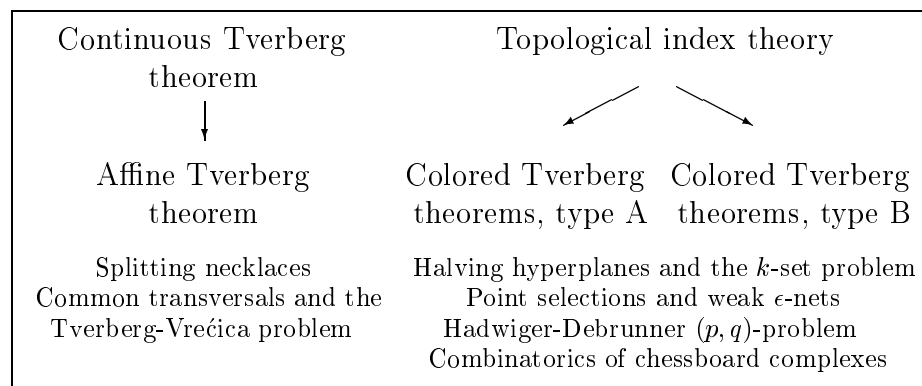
Continuous Tverberg theorem

Affine Tverberg theorem

Splitting necklaces
Common transversals and the Tverberg-Vrećica problem

Topological index theory

Colored Tverberg theorems, type A

Colored Tverberg theorems, type B

Halving hyperplanes and the $k$-set problem
Point selections and weak $\epsilon$-nets
Hadwiger-Debrunner $(p, q)$-problem
Combinatorics of chessboard complexes